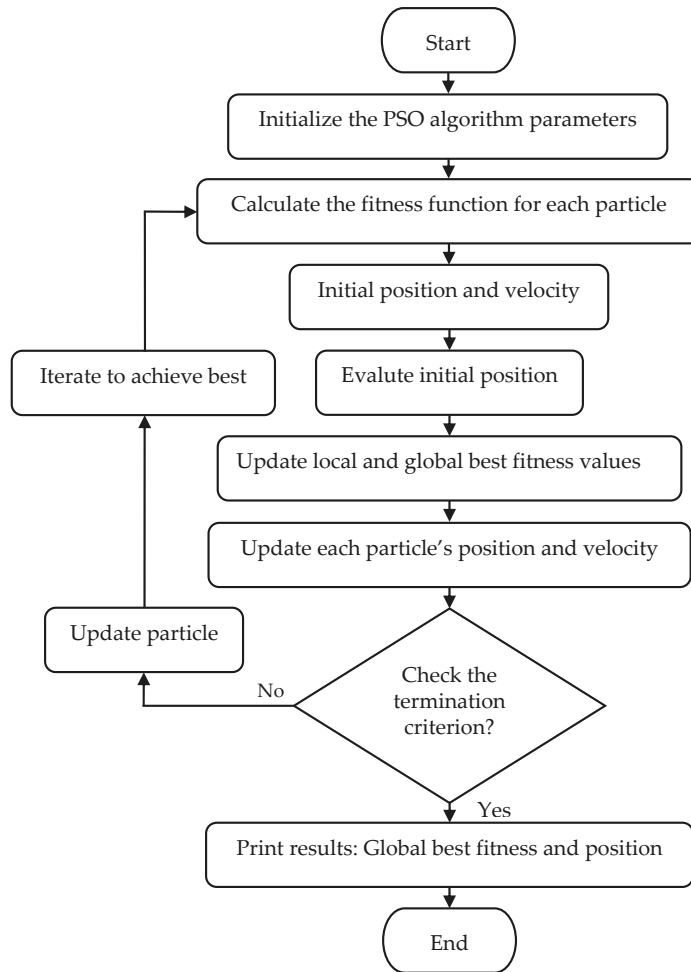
Start

Initialize the PSO algorithm parameters

Calculate the fitness function for each particle

Initial position and velocity

Iterate to achieve best

Evalute initial position

Update local and global best fitness values

Update each particle's position and velocity

Update particle

No

Check the termination criterion?

Yes

Print results: Global best fitness and position

End